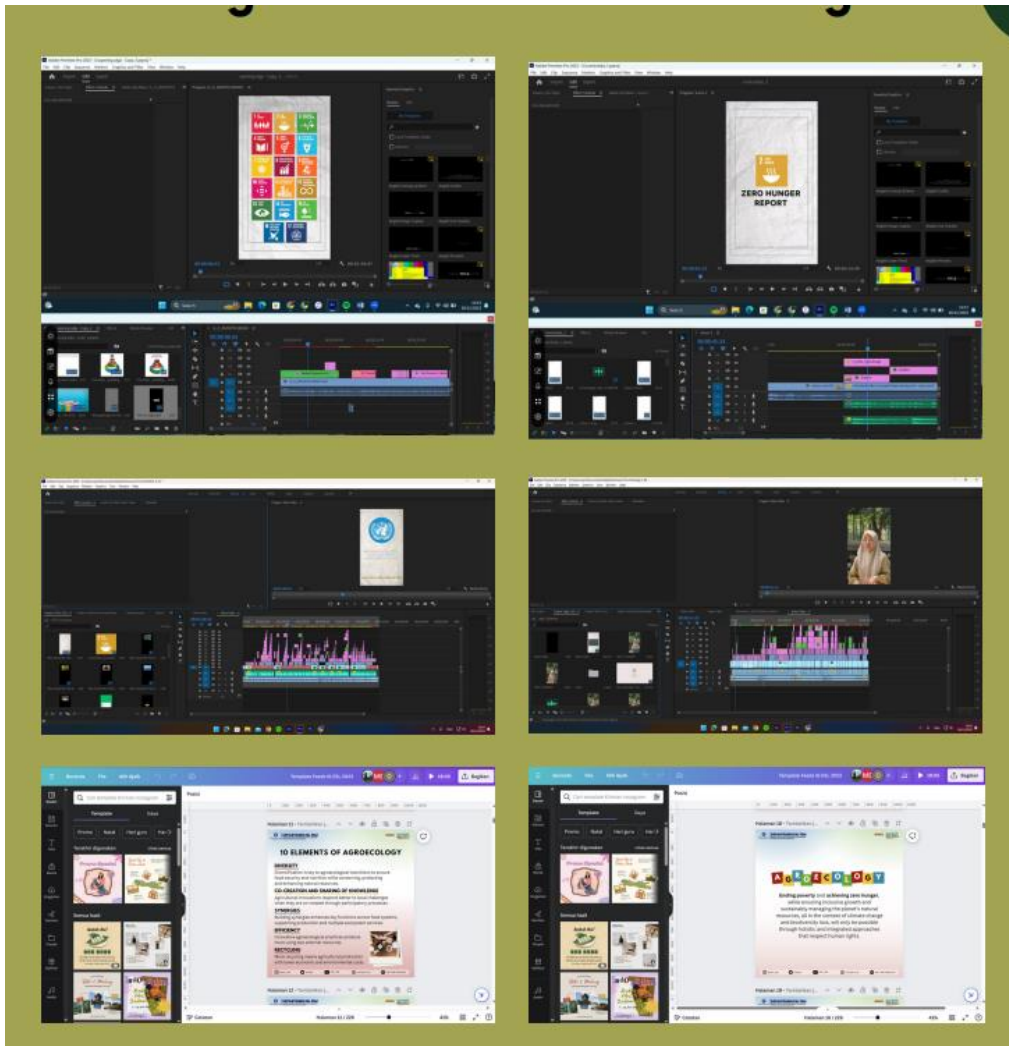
ZERO HUNGER REPORT

Template
Foto
Promo
Nakal
Hari guru

10 ELEMENTS OF AGROECOLOGY

DIVERSITY

CO-CREATION AND SHARING OF KNOWLEDGE

SYNERGIES

EFFICIENCY

RECYCLING

AGROECOLOGY

Ending poverty and achieving zero hunger, while ensuring inclusive growth and sustainably managing the planet's natural resources, all in the context of climate change and biodiversity loss, will only be possible through holistic and integrated approaches that respect human rights.

Bagikan
Bagikan